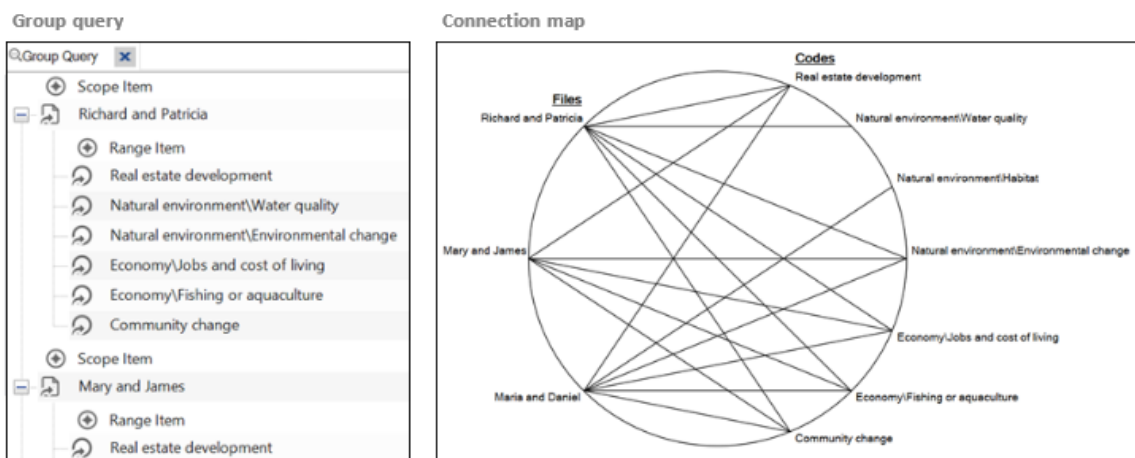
Group query

Group Query ✕

Scope Item
Richard and Patricia
Range Item
Real estate development
Natural environment\Water quality
Natural environment\Environmental change
Economy\Jobs and cost of living
Economy\Fishing or aquaculture
Community change
Scope Item
Mary and James
Range Item
Real estate development

Connection map

Codes
Files
Real estate development
Richard and Patricia
Natural environment\Water quality
Natural environment\Habitat
Mary and James
Natural environment\Environmental change
Economy\Jobs and cost of living
Maria and Daniel
Economy\Fishing or aquaculture
Community change